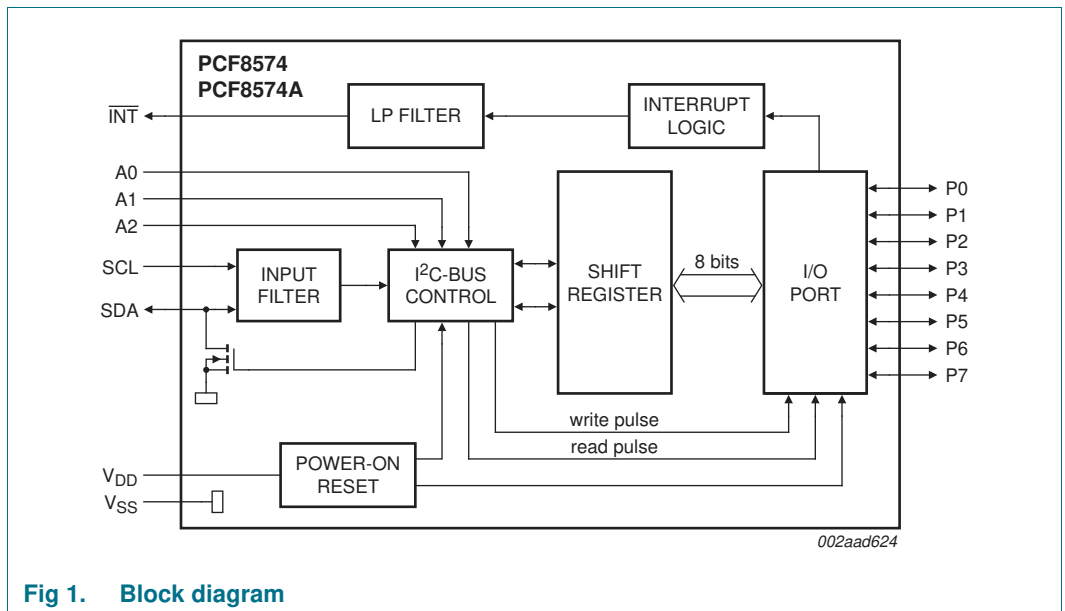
PCF8574
PCF8574A

LP FILTER

INTERRUPT LOGIC

$\overline{INT}$

A0

A1

A2

SCL

SDA

INPUT FILTER

I$^2$C-BUS CONTROL

SHIFT REGISTER

8 bits

I/O PORT

P0

P1

P2

P3

P4

P5

P6

P7

write pulse

read pulse

$V_{DD}$

$V_{SS}$

POWER-ON RESET

002aad624

Fig 1. Block diagram